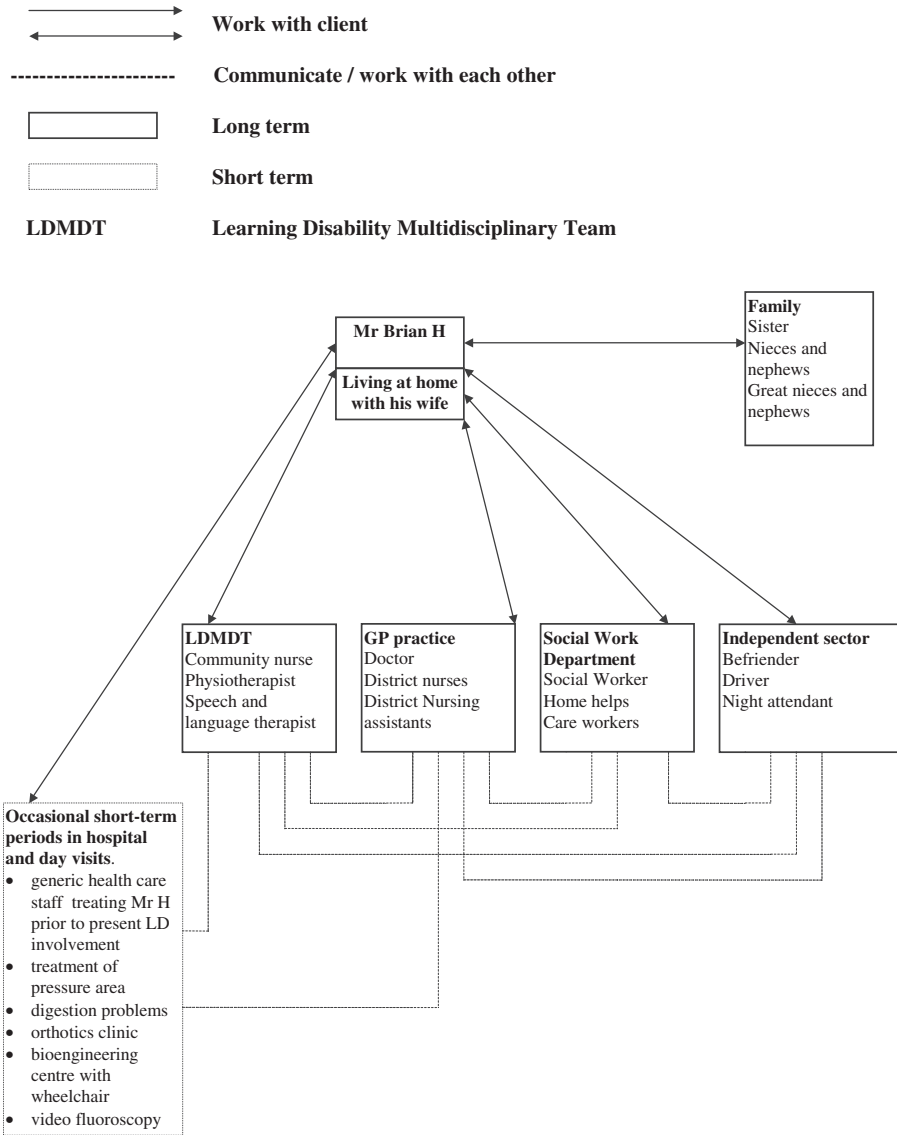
Work with client

Communicate / work with each other

Long term

Short term

LDMDT Learning Disability Multidisciplinary Team

Mr Brian H

Living at home with his wife

Family
Sister
Nieces and nephews
Great nieces and nephews

LDMDT
Community nurse
Physiotherapist
Speech and language therapist

GP practice
Doctor
District nurses
District Nursing assistants

Social Work Department
Social Worker
Home helps
Care workers

Independent sector
Befriender
Driver
Night attendant

Occasional short-term periods in hospital and day visits.
- generic health care staff treating Mr H prior to present LD involvement
- treatment of pressure area
- digestion problems
- orthotics clinic
- bioengineering centre with wheelchair
- video fluoroscopy